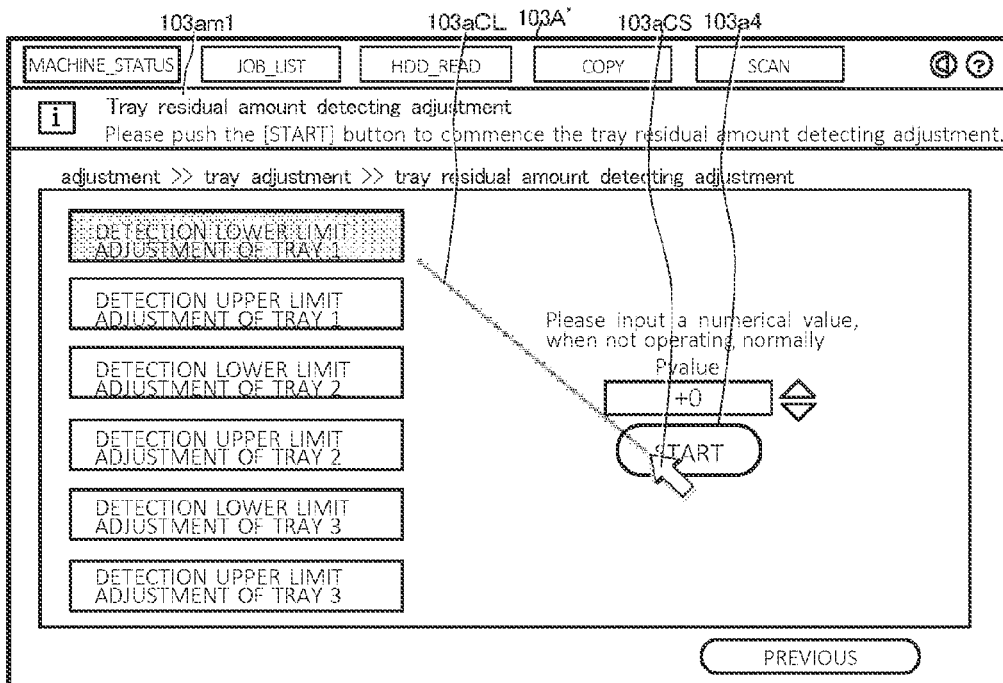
103am1 103aCL 103A' 103aCS 103a4

MACHINE_STATUS JOB_LIST HDD_READ COPY SCAN

i

Tray residual amount detecting adjustment

Please push the [START] button to commence the tray residual amount detecting adjustment.

adjustment >> tray adjustment >> tray residual amount detecting adjustment

DETECTION LOWER LIMIT ADJUSTMENT OF TRAY 1

DETECTION UPPER LIMIT ADJUSTMENT OF TRAY 1

DETECTION LOWER LIMIT ADJUSTMENT OF TRAY 2

DETECTION UPPER LIMIT ADJUSTMENT OF TRAY 2

DETECTION LOWER LIMIT ADJUSTMENT OF TRAY 3

DETECTION UPPER LIMIT ADJUSTMENT OF TRAY 3

Please input a numerical value, when not operating normally

P value

+0

START

PREVIOUS